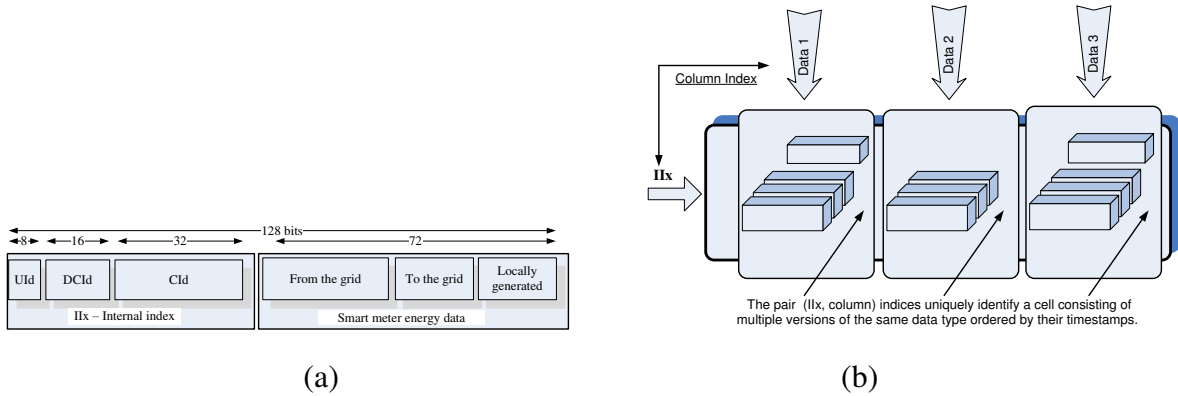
128 bits

8

16

32

72

UId

DCId

CId

From the grid

To the grid

Locally generated

IIx – Internal index

Smart meter energy data

(a)

Column Index

Data 1

Data 2

Data 3

IIx

The pair (IIx, column) indices uniquely identify a cell consisting of multiple versions of the same data type ordered by their timestamps.

(b)